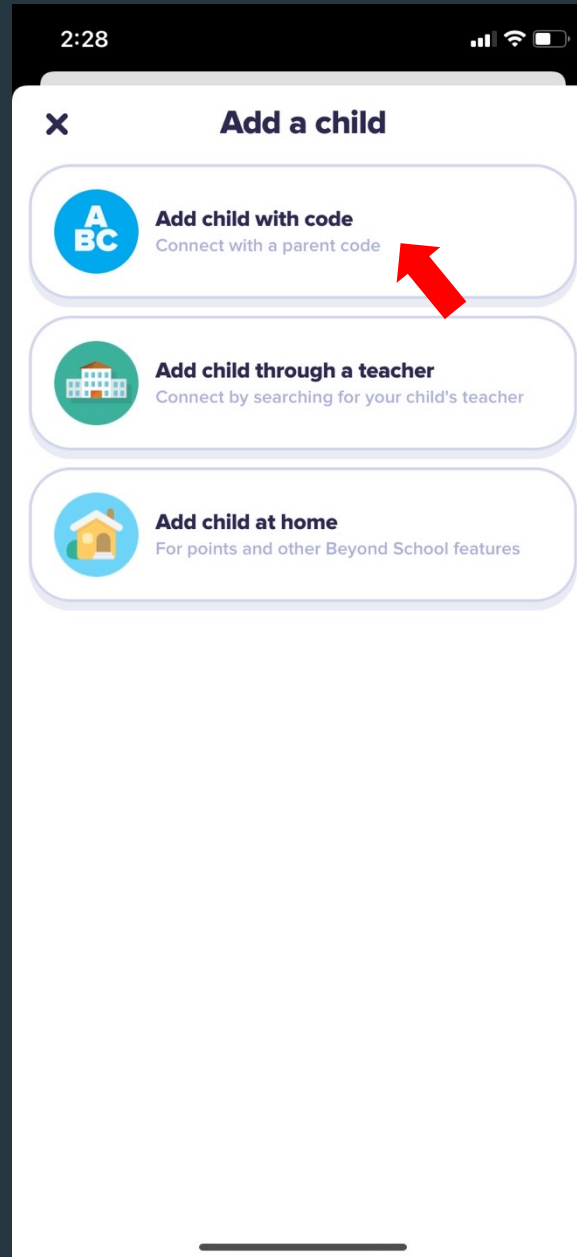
2:28

×

Add a child

A
BC

Add child with code
Connect with a parent code

Add child through a teacher
Connect by searching for your child's teacher

Add child at home
For points and other Beyond School features